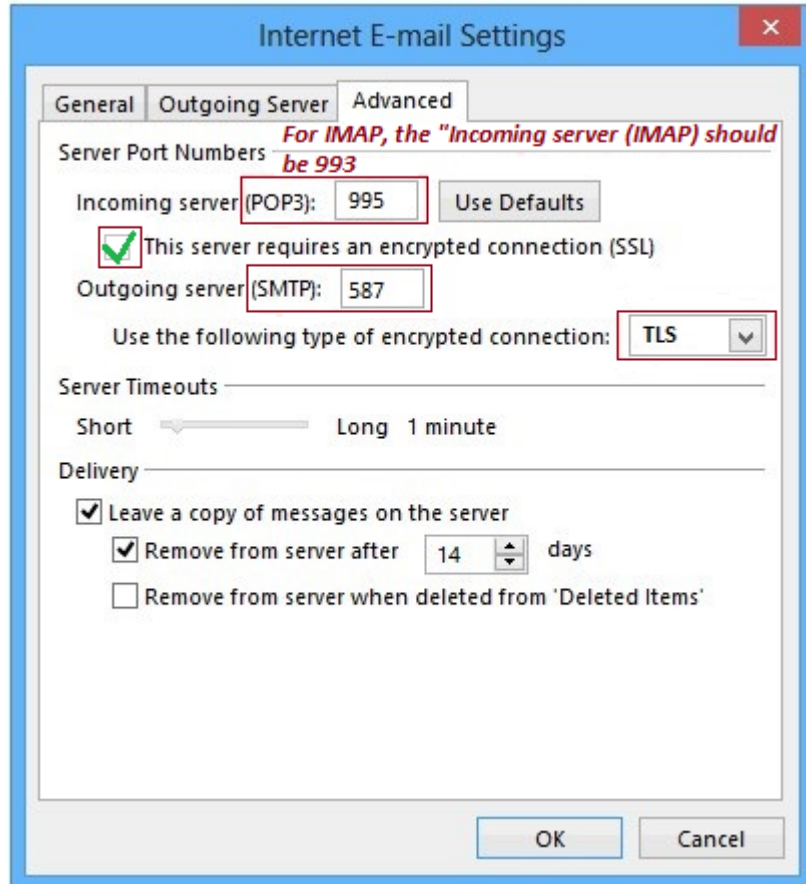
Internet E-mail Settings

×

General | Outgoing Server | Advanced

Server Port Numbers

For IMAP, the "Incoming server (IMAP) should be 993

Incoming server (POP3): 995 Use Defaults

This server requires an encrypted connection (SSL)

Outgoing server (SMTP): 587

Use the following type of encrypted connection: TLS

Server Timeouts

Short Long 1 minute

Delivery

Leave a copy of messages on the server

Remove from server after 14 days

Remove from server when deleted from 'Deleted Items'

OK Cancel